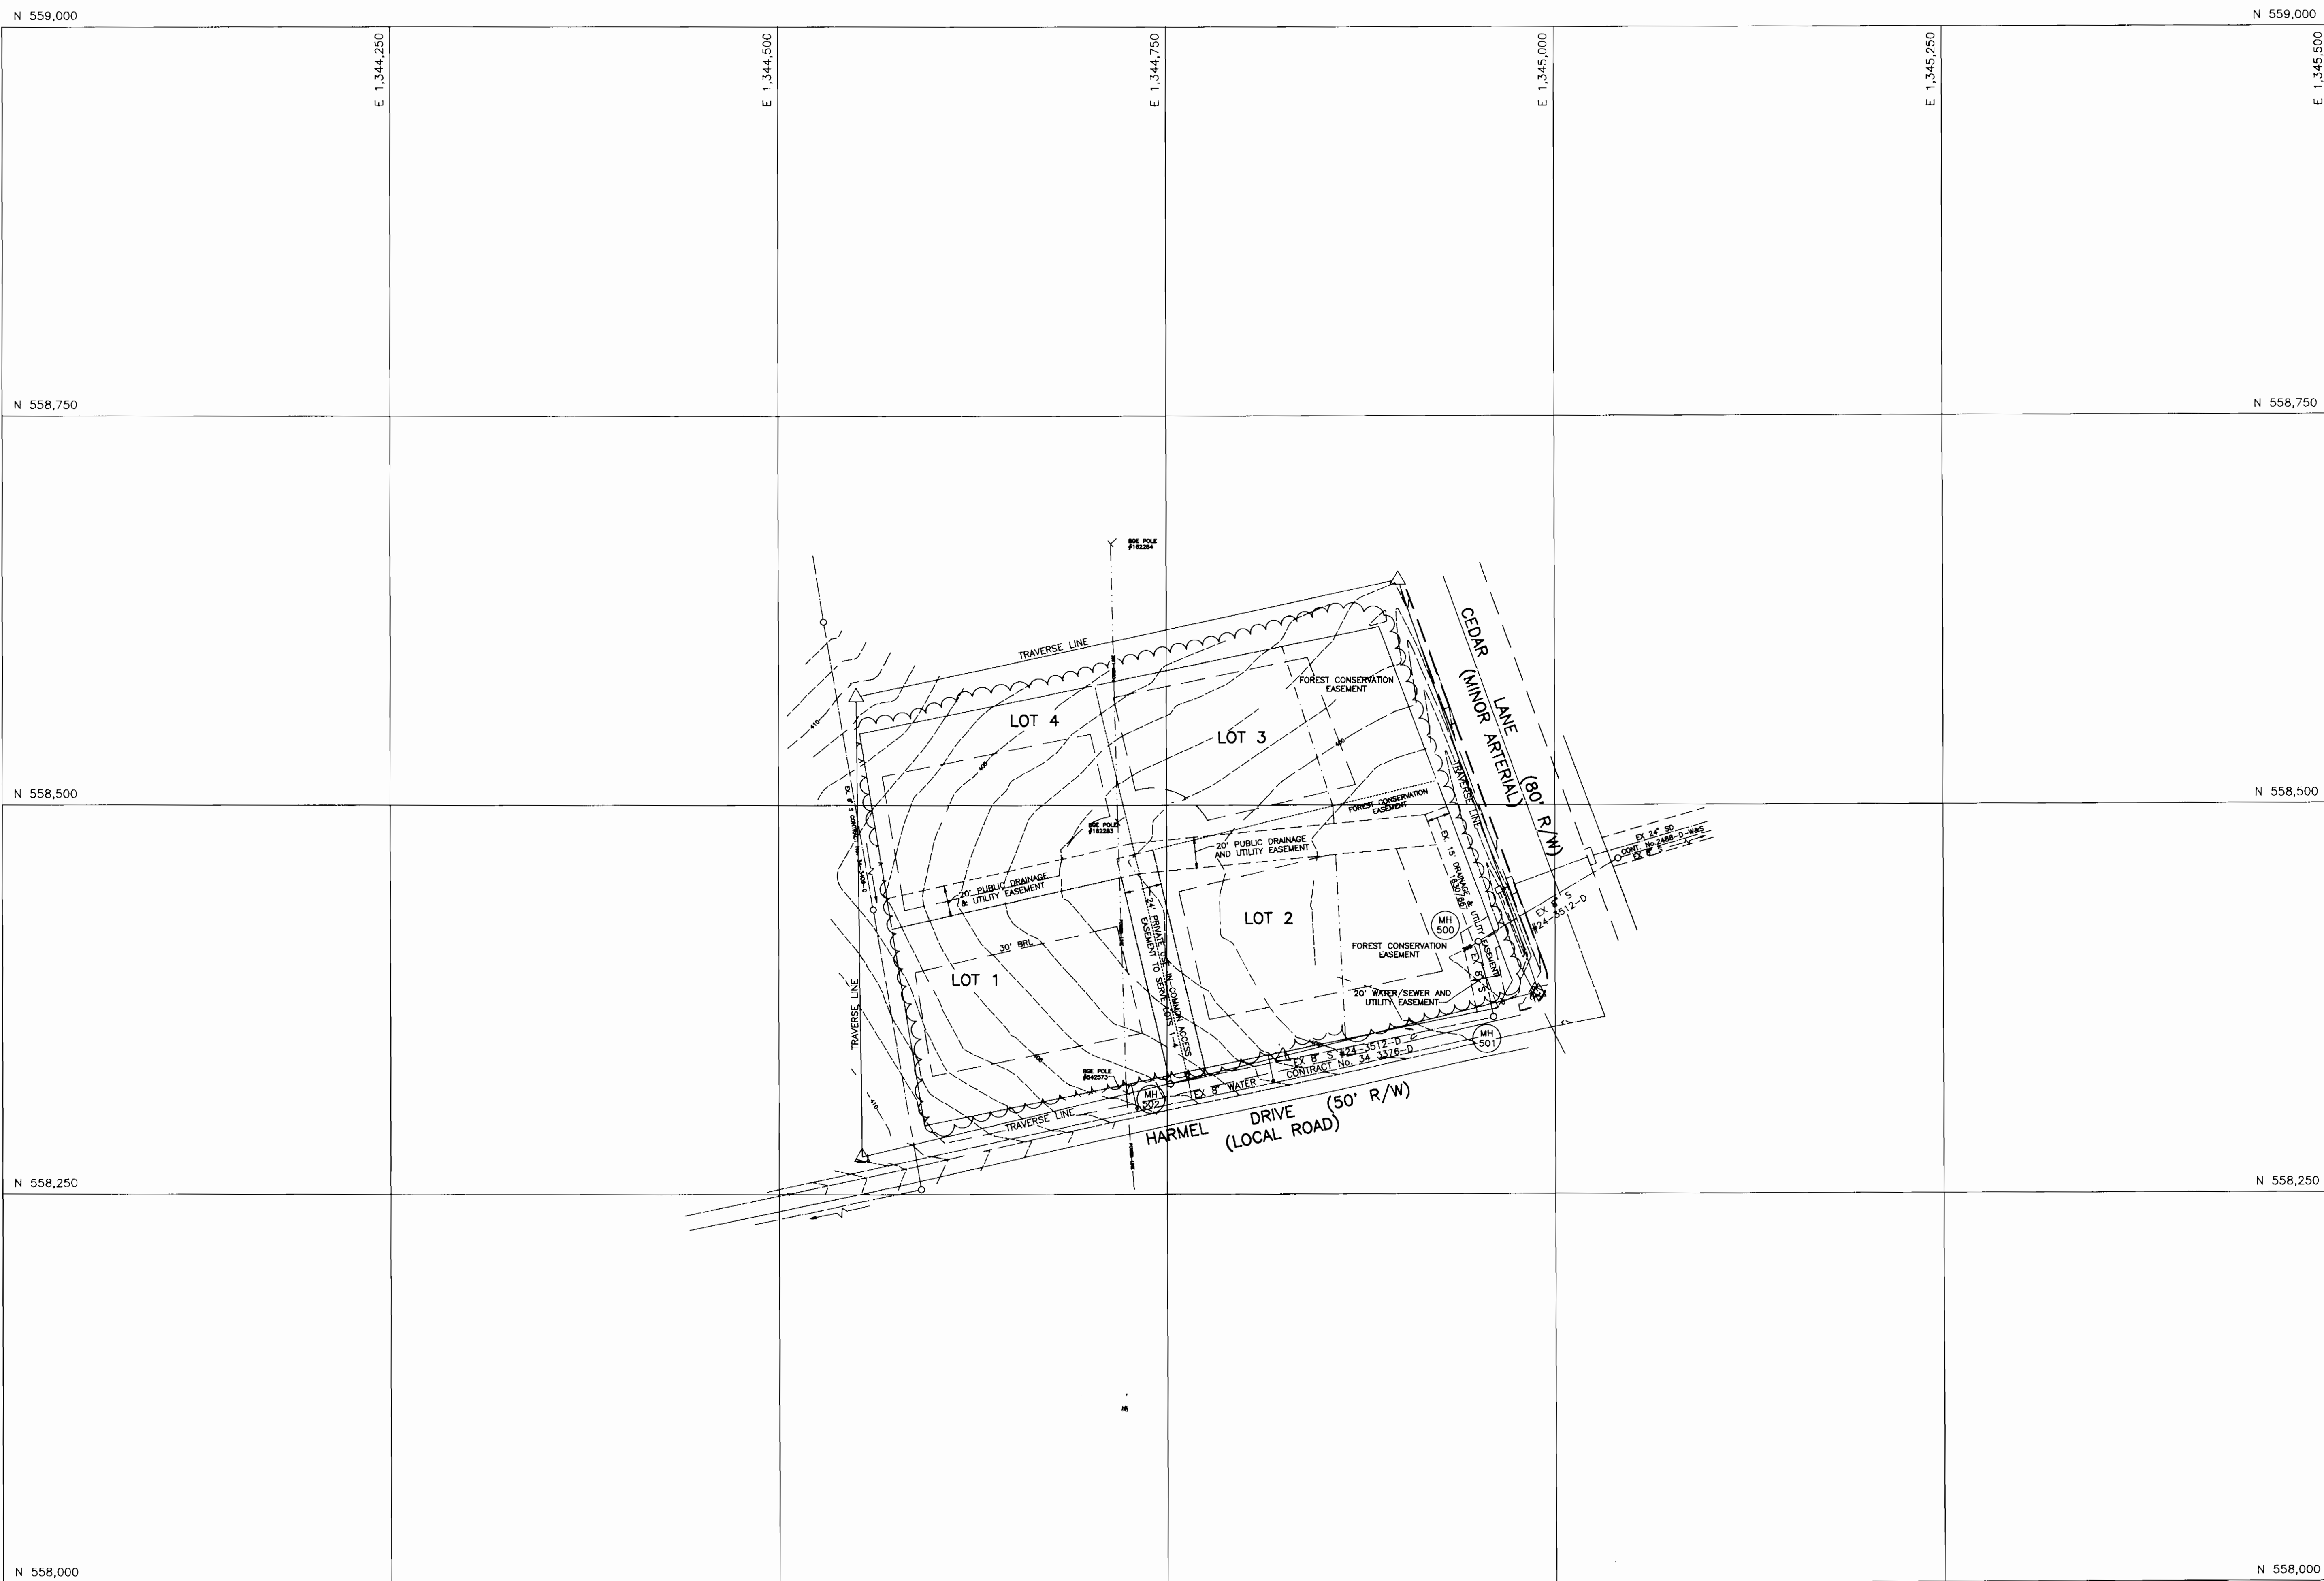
N 559,000
N 559,000

E 1,344,250
E 1,344,500
E 1,344,750
E 1,345,000
E 1,345,250
E 1,345,500

N 558,750
N 558,750

BGE POLE
#182284

TRAVERSE LINE

LOT 4

LOT 3

FOREST CONSERVATION EASEMENT

CEDAR LANE (80' R/W)
(MINOR ARTERIAL)

TRAVERSE LINE

N 558,500
N 558,500

FOREST CONSERVATION EASEMENT

BGE POLE
#182283

20' PUBLIC DRAINAGE AND UTILITY EASEMENT

20' PUBLIC DRAINAGE & UTILITY EASEMENT

EX. 15' DRAINAGE & UTILITY EASEMENT

EX 24" SD
CONT. No 2488-D-W&S
EX 8" S

EX 8" S
#24-3512-D

LOT 2

MH 500

30' BRL

LOT 1

24' PRIVATE USE IN COMMON ACCESS EASEMENT TO SERVE LOTS 1-4

FOREST CONSERVATION EASEMENT

EX 8" S

20' WATER/SEWER AND UTILITY EASEMENT

TRAVERSE LINE

MH 501

EX 8" S #24-3512-D
CONTRACT No. 34 3376-D

BGE POLE
#842573

MH 502

EX 8" WATER

TRAVERSE LINE

HARMEL DRIVE (50' R/W)
(LOCAL ROAD)

N 558,250
N 558,250

N 558,000
N 558,000